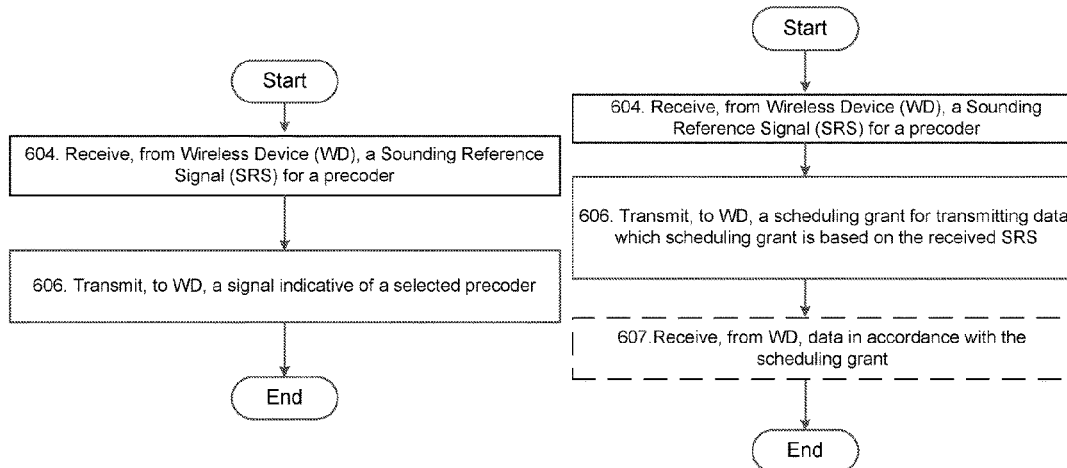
Start

604. Receive, from Wireless Device (WD), a Sounding Reference Signal (SRS) for a precoder

606. Transmit, to WD, a signal indicative of a selected precoder

End

Start

604. Receive, from Wireless Device (WD), a Sounding Reference Signal (SRS) for a precoder

606. Transmit, to WD, a scheduling grant for transmitting data which scheduling grant is based on the received SRS

607.Receive, from WD, data in accordance with the scheduling grant

End